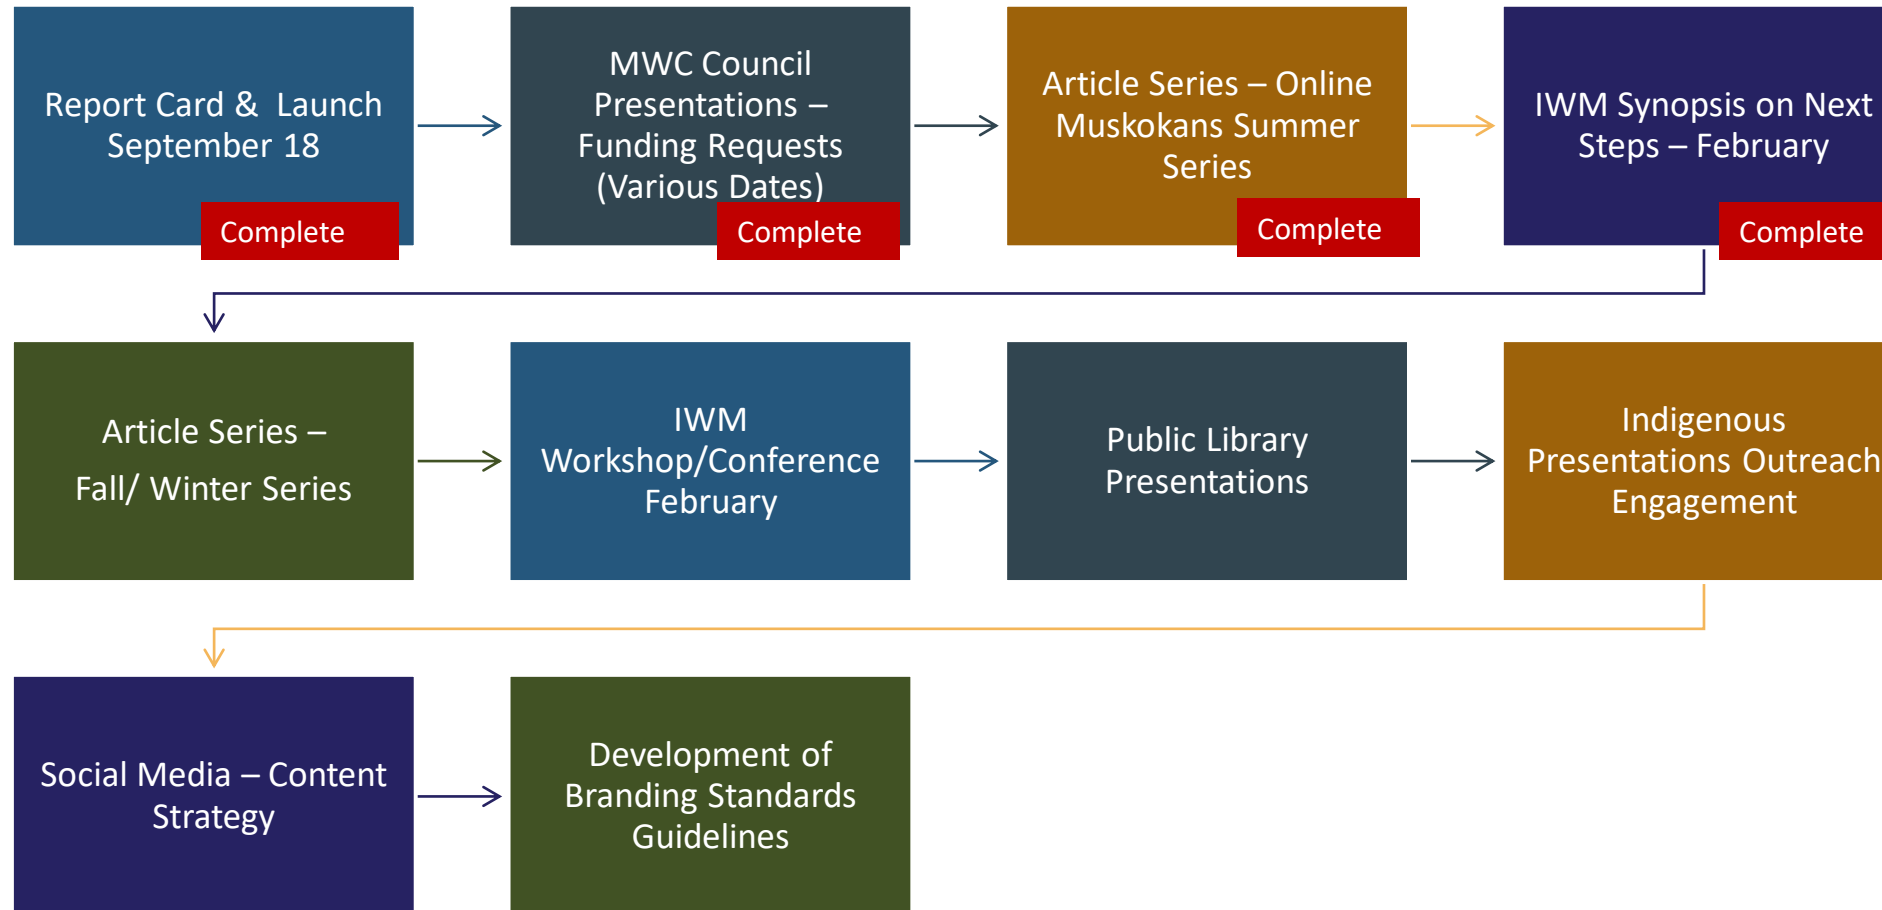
Report Card & Launch September 18

Complete

MWC Council Presentations – Funding Requests (Various Dates)

Complete

Article Series – Online Muskokans Summer Series

Complete

IWM Synopsis on Next Steps – February

Complete

Article Series – Fall/ Winter Series

IWM Workshop/Conference February

Public Library Presentations

Indigenous Presentations Outreach Engagement

Social Media – Content Strategy

Development of Branding Standards Guidelines